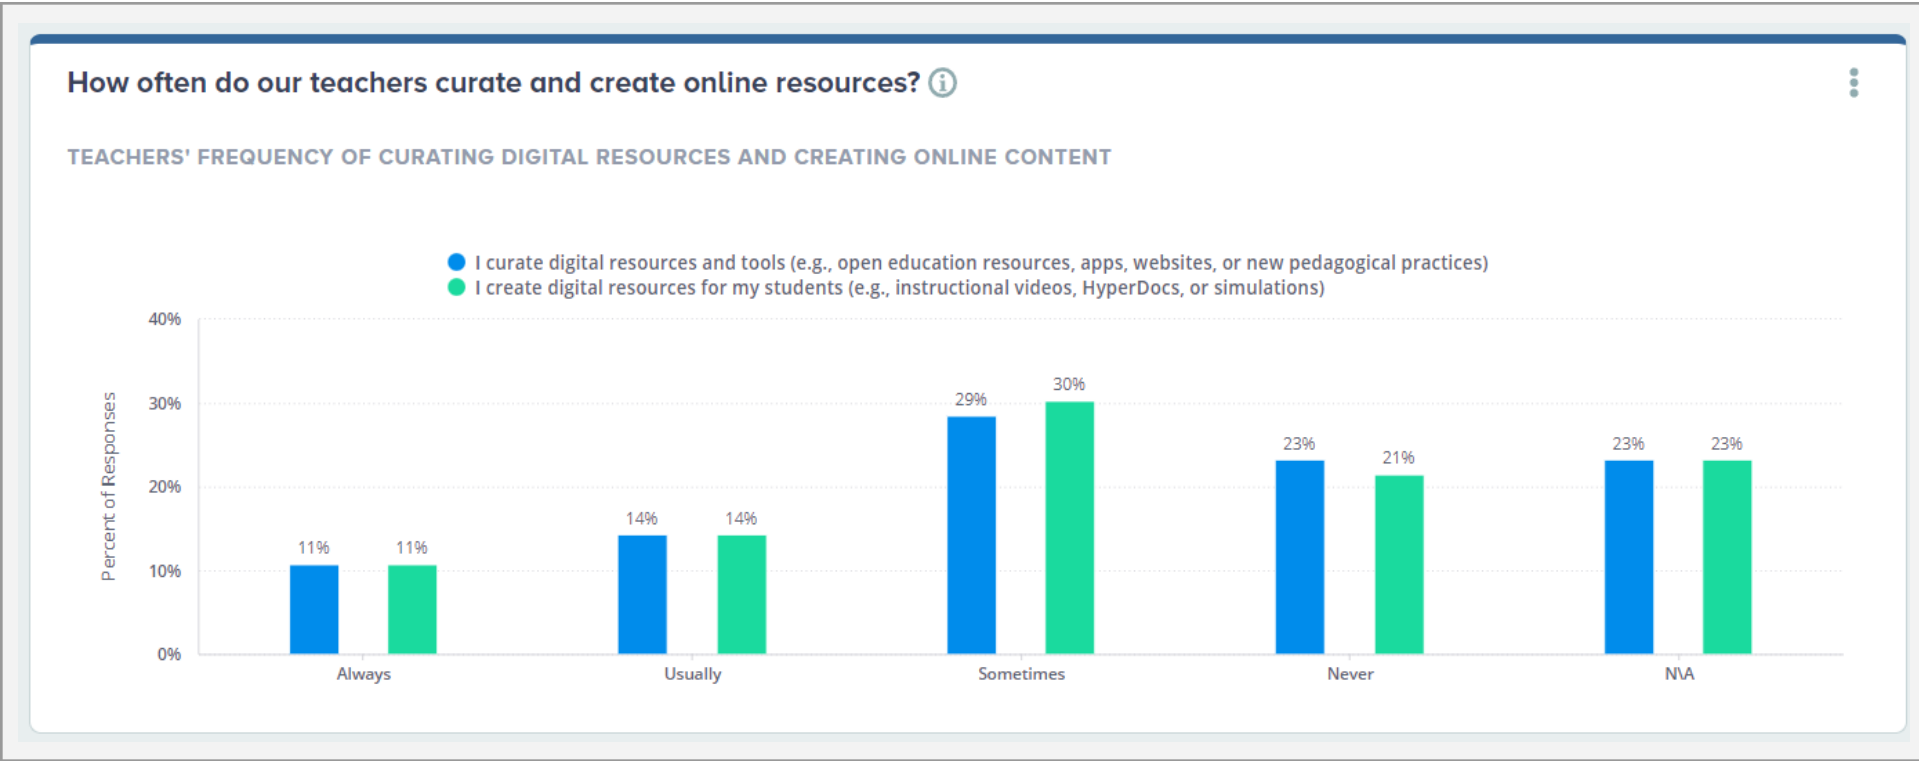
How often do our teachers curate and create online resources?

TEACHERS' FREQUENCY OF CURATING DIGITAL RESOURCES AND CREATING ONLINE CONTENT

I curate digital resources and tools (e.g., open education resources, apps, websites, or new pedagogical practices)
I create digital resources for my students (e.g., instructional videos, HyperDocs, or simulations)

Percent of Responses

40%
30%
20%
10%
0%

11% 11%
14% 14%
29% 30%
23% 21%
23% 23%

Always
Usually
Sometimes
Never
N\A